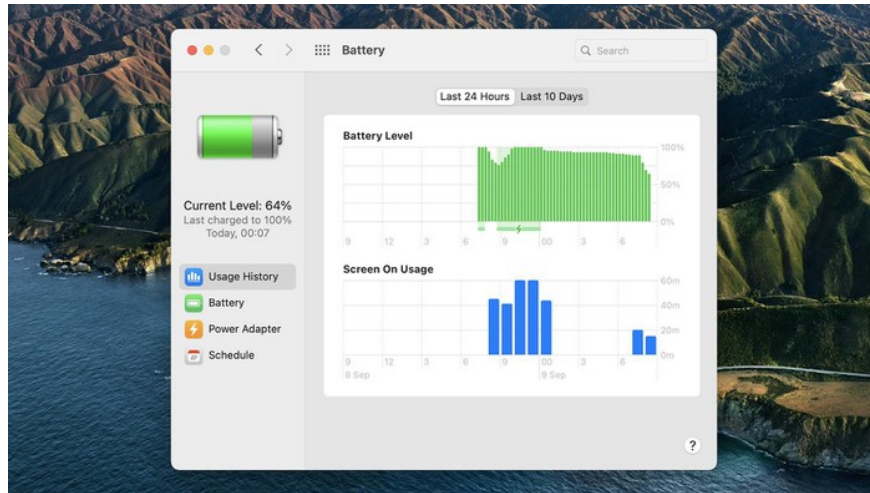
Battery

Search

Last 24 Hours Last 10 Days

Current Level: 64%
Last charged to 100%
Today, 00:07

Usage History
Battery
Power Adapter
Schedule

Battery Level

100%
50%
0%

9 12 3 6 9 00 3 6

Screen On Usage

60m
40m
20m
0m

9 12 3 6 9 00 3 6
8 Sep 9 Sep

?